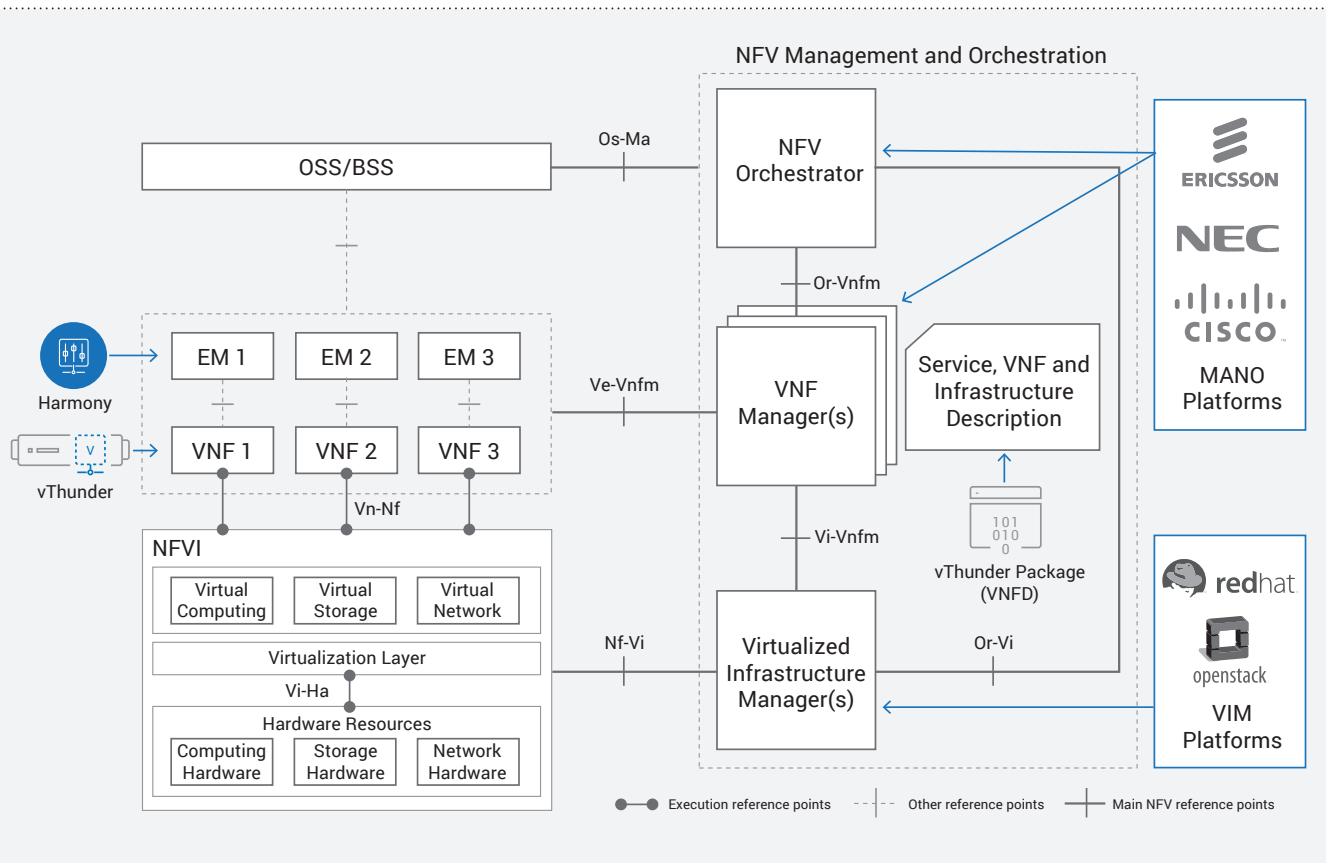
NFV Management and Orchestration

OSS/BSS

Os-Ma

NFV Orchestrator

ERICSSON

NEC

CISCO

MANO Platforms

Or-Vnfm

Harmony

EM 1

EM 2

EM 3

Ve-Vnfm

VNF Manager(s)

Service, VNF and Infrastructure Description

V

vThunder

VNF 1

VNF 2

VNF 3

Vn-Nf

101
010
0

NFVI

Vi-Vnfm

vThunder Package (VNFD)

Virtual Computing

Virtual Storage

Virtual Network

redhat

openstack

Virtualization Layer

Nf-Vi

Virtualized Infrastructure Manager(s)

Or-Vi

VIM Platforms

Vi-Ha

Hardware Resources

Computing Hardware

Storage Hardware

Network Hardware

Execution reference points

Other reference points

Main NFV reference points